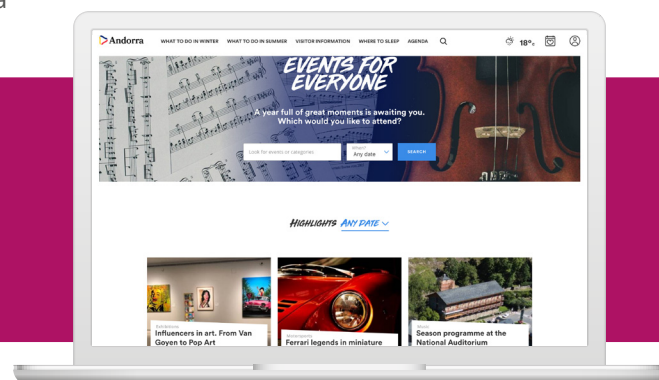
Andorra WHAT TO DO IN WINTER WHAT TO DO IN SUMMER VISITOR INFORMATION WHERE TO SLEEP AGENDA

18°c

EVENTS FOR EVERYONE

A year full of great moments is awaiting you. Which would you like to attend?

Look for events or categories

When?
Any date

SEARCH

HIGHLIGHTS ANY DATE

Exhibitions
Influencers in art. From Van Goyen to Pop Art

Exhibitions
Ferrari legends in miniature

Music
Season programme at the National Auditorium